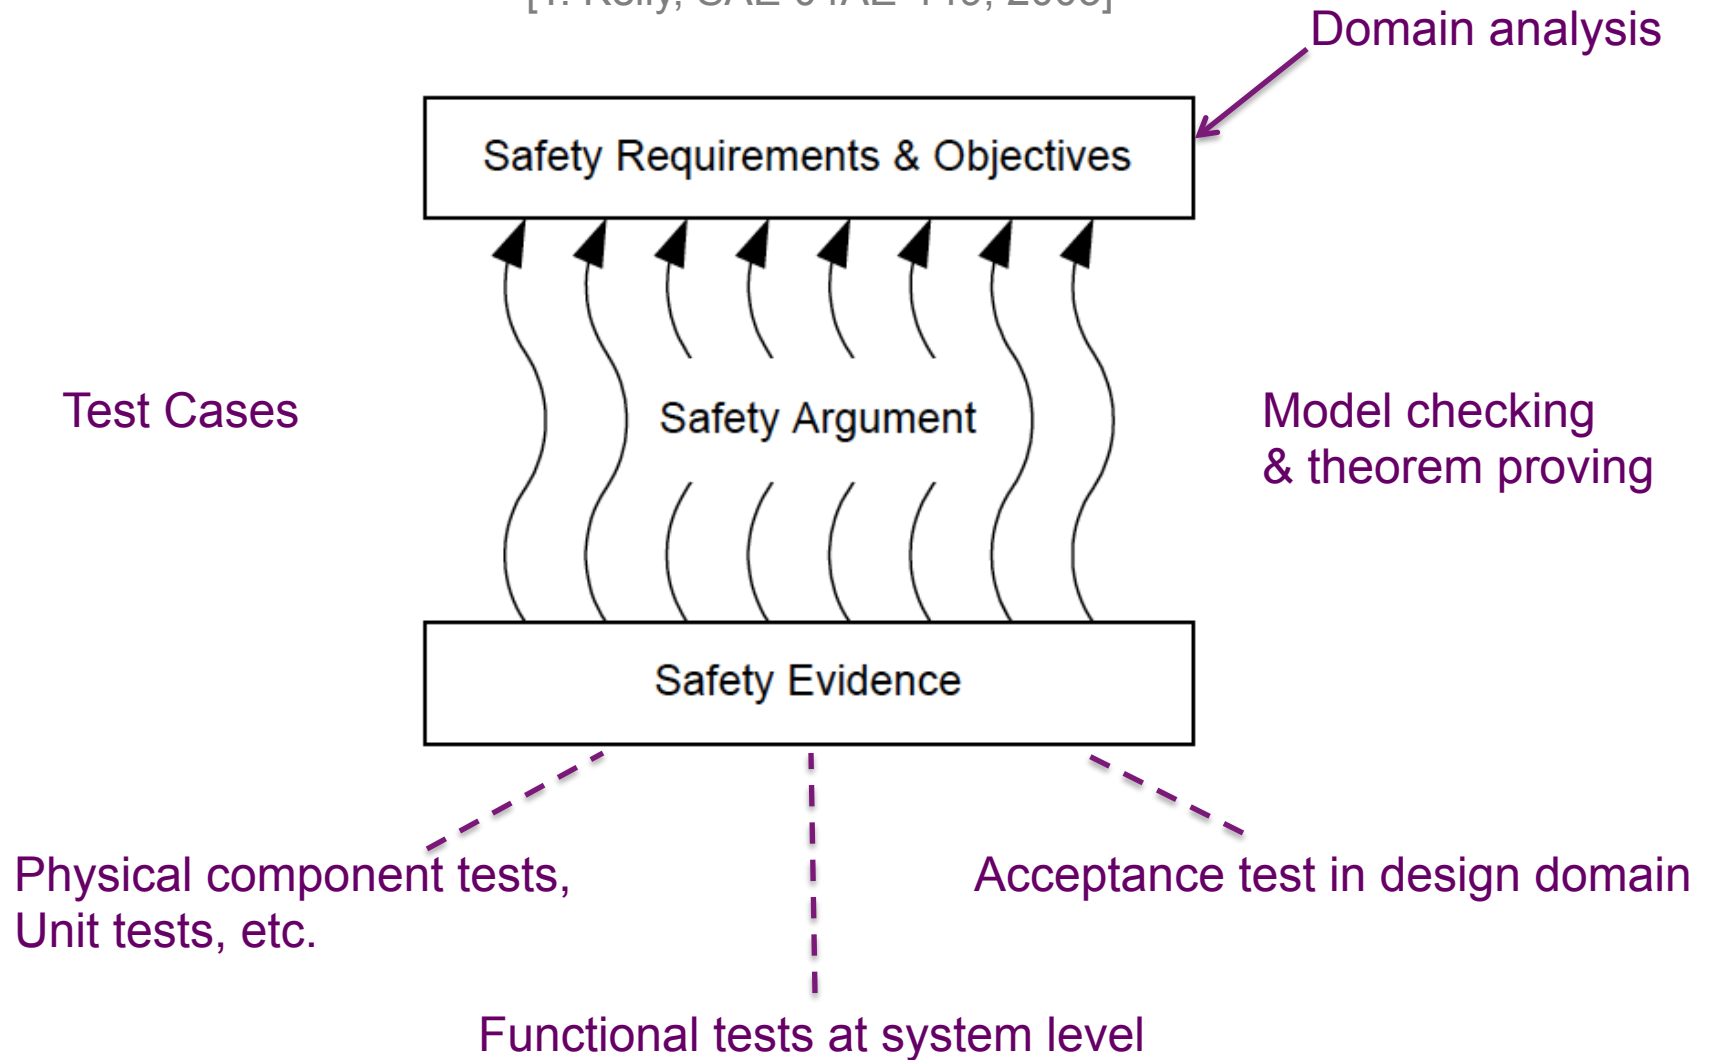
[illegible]

Domain analysis

Safety Requirements & Objectives

Test Cases

Safety Argument

Model checking & theorem proving

Safety Evidence

Physical component tests, Unit tests, etc.

Acceptance test in design domain

Functional tests at system level